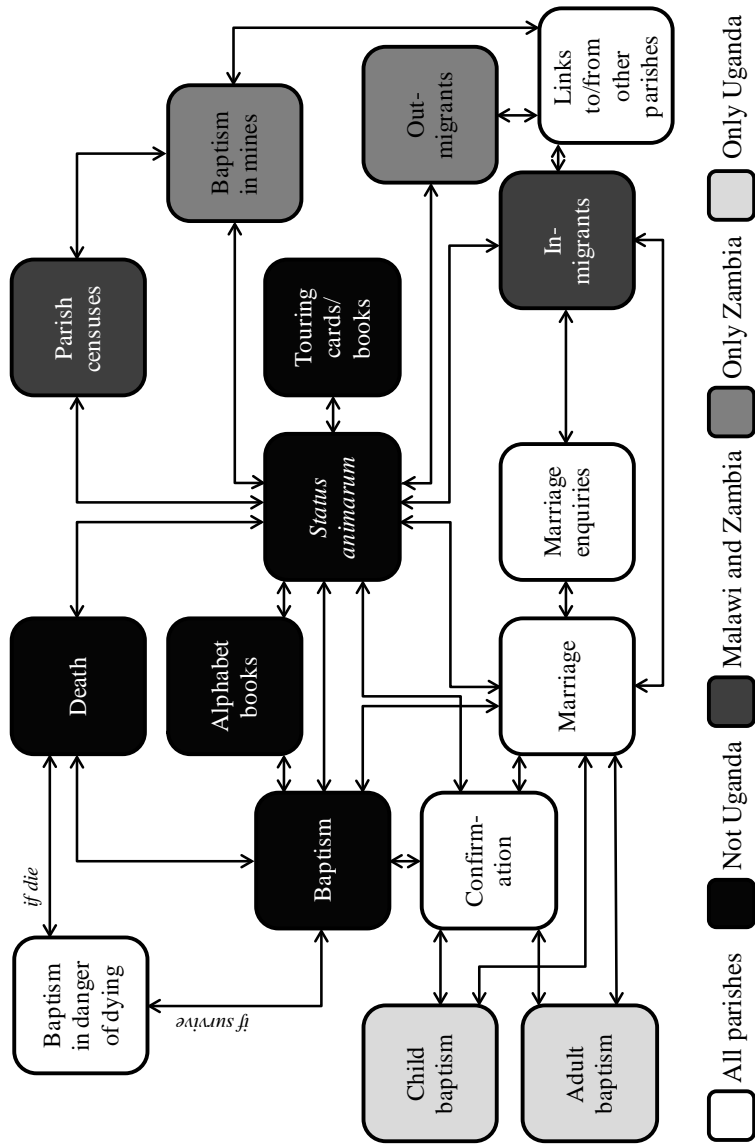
Baptism in danger of dying

if die

if survive

Death

Baptism

Alphabet books

Status animarum

Parish censuses

Baptism in mines

Touring cards/ books

Out-migrants

Links to/from other parishes

In-migrants

Marriage enquiries

Marriage

Confirm-ation

Child baptism

Adult baptism

All parishes

Not Uganda

Malawi and Zambia

Only Zambia

Only Uganda